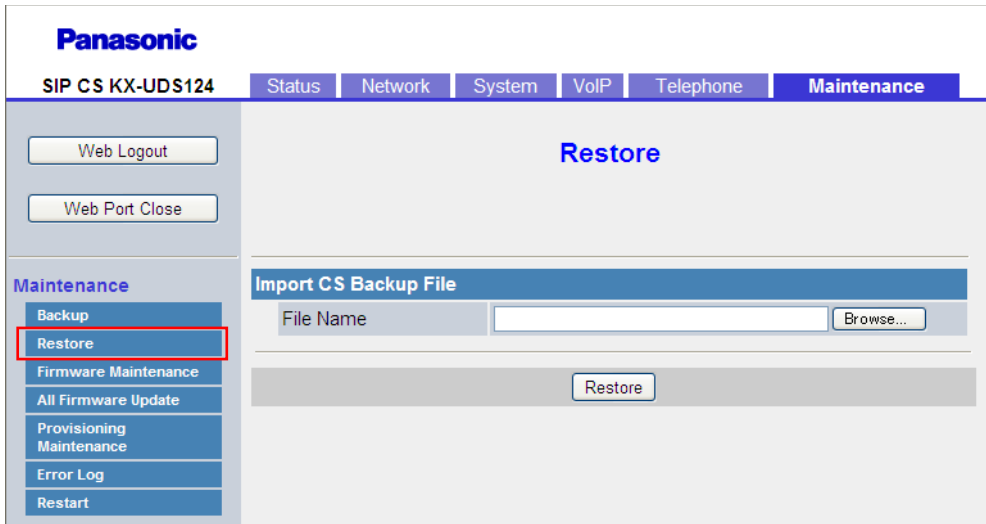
Panasonic

SIP CS KX-UDS124

Status | Network | System | VoIP | Telephone | Maintenance

Web Logout

Web Port Close

Maintenance

Backup

Restore

Firmware Maintenance

All Firmware Update

Provisioning Maintenance

Error Log

Restart

Restore

Import CS Backup File

File Name

Browse...

Restore